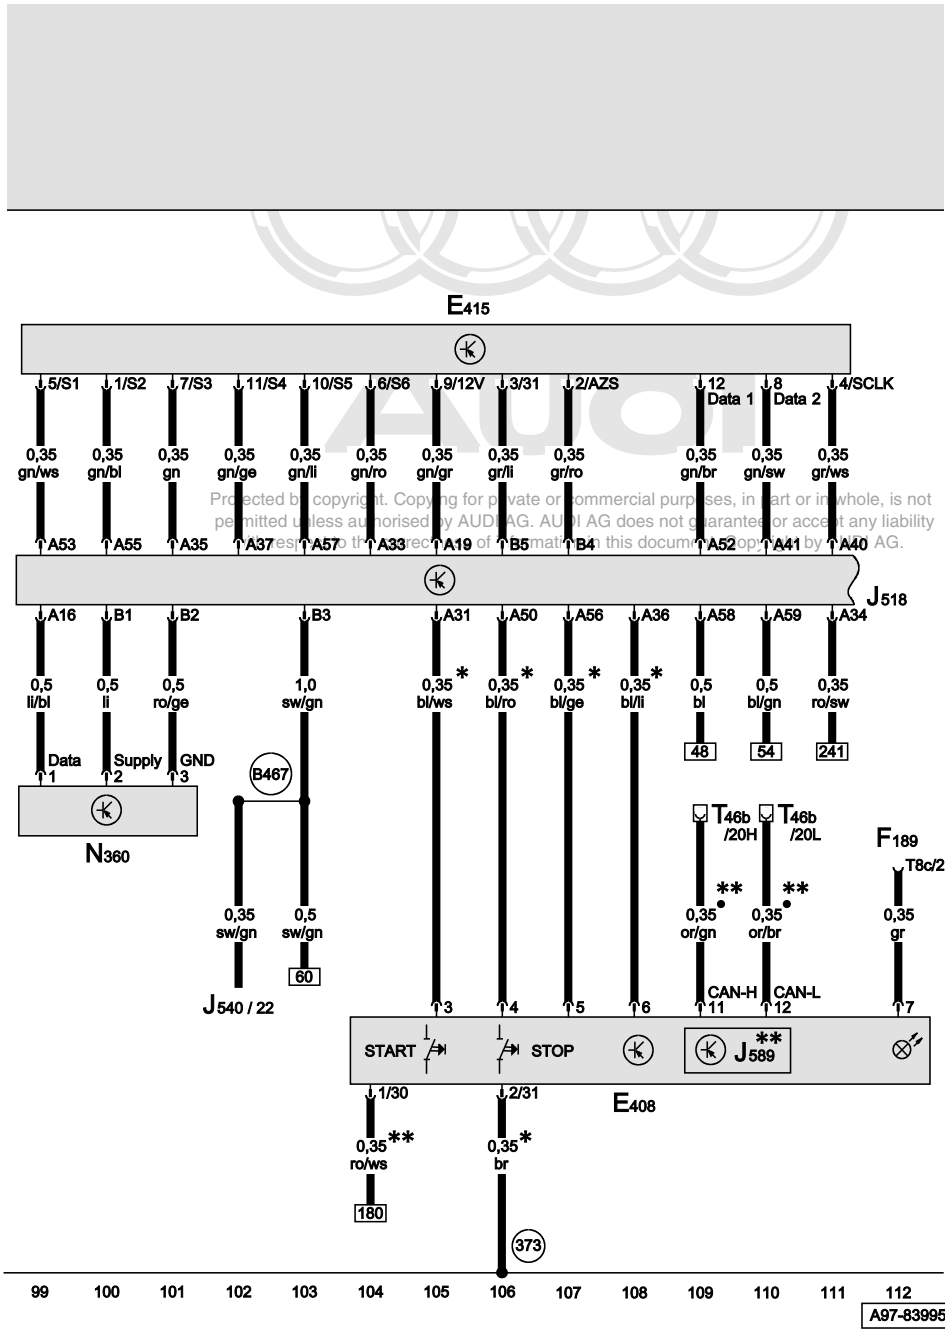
$E_{415}$

5/S1 1/S2 7/S3 11/S4 10/S5 6/S6 9/12V 3/31 2/AZS 12 Data 1 8 Data 2 4/SCLK

0,35 gn/ws 0,35 gn/bl 0,35 gn 0,35 gn/ge 0,35 gn/li 0,35 gn/ro 0,35 gn/gr 0,35 gr/li 0,35 gr/ro 0,35 gn/br 0,35 gn/sw 0,35 gr/ws

Protected by copyright. Copying for private or commercial purposes, in part or in whole, is not permitted unless authorised by AUDI AG. AUDI AG does not guarantee or accept any liability with respect to the correctness of information in this document. Copyright by AUDI AG.

A53 A55 A35 A37 A57 A33 A19 B5 B4 A52 A41 A40

$J_{518}$

A16 B1 B2 B3 A31 A50 A56 A36 A58 A59 A34

0,5 li/bl 0,5 li 0,5 ro/ge 1,0 sw/gn 0,35* bl/ws 0,35* bl/ro 0,35* bl/ge 0,35* bl/li 0,5 bl 0,5 bl/gn 0,35 ro/sw

48 54 241

Data 1 Supply 2 GND 3

B467

$N_{360}$

$T_{46b}$ /20H $T_{46b}$ /20L

$F_{189}$ T8c/2

** **

0,35 sw/gn 0,5 sw/gn 0,35 or/gn 0,35 or/br 0,35 gr

60

$J_{540/22}$

3 4 5 6 CAN-H 11 CAN-L 12 7

START STOP $J_{589}$**

1/30 2/31

$E_{408}$

0,35** ro/ws 0,35* br

180

373

99 100 101 102 103 104 105 106 107 108 109 110 111 112

A97-83995